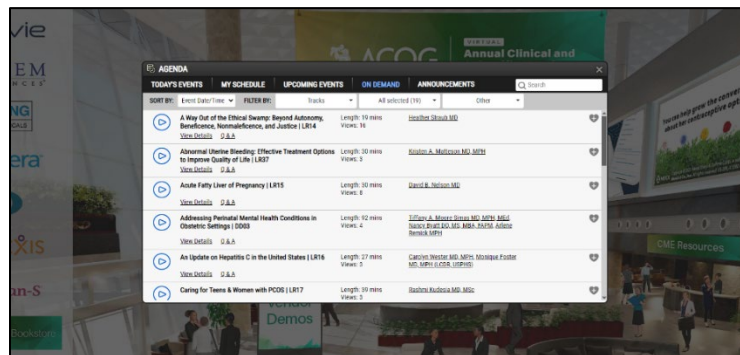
vie

EM
NCES

NG
ALS

era

xis

in-S

Bookstore

ACOG

VIRTUAL
Annual Clinical and

AGENDA

TODAY'S EVENTS MY SCHEDULE UPCOMING EVENTS ON DEMAND ANNOUNCEMENTS Search

SORT BY: Event Date/Time FILTER BY: Tracks All selected (19) Other

A Way Out of the Ethical Swamp: Beyond Autonomy, Beneficence, Nonmaleficence, and Justice | LR14
View Details Q & A
Length: 19 mins
Views: 16
Heather Stoub MD

Abnormal Uterine Bleeding: Effective Treatment Options to Improve Quality of Life | LR37
View Details Q & A
Length: 30 mins
Views: 3
Kristen A. Matteson MD, MPH

Acute Fatty Liver of Pregnancy | LR15
View Details Q & A
Length: 30 mins
Views: 8
David B. Nelson MD

Addressing Perinatal Mental Health Conditions in Obstetric Settings | SD03
View Details Q & A
Length: 92 mins
Views: 4
Tiffany A. Moore Simas MD, MPH, MEd, Nancy Byatt DO, MS, MBA, FAPM, Arlene Remick MPH

An Update on Hepatitis C in the United States | LR16
View Details Q & A
Length: 27 mins
Views: 3
Carolyn Wester MD, MPH, Monique Foster MD, MPH (LCDR, USPHS)

Caring for Teens & Women with PCOS | LR17
Length: 39 mins
Views: 3
Rashmi Kudesia MD, MSc

Vendor
Demos

CME Resources